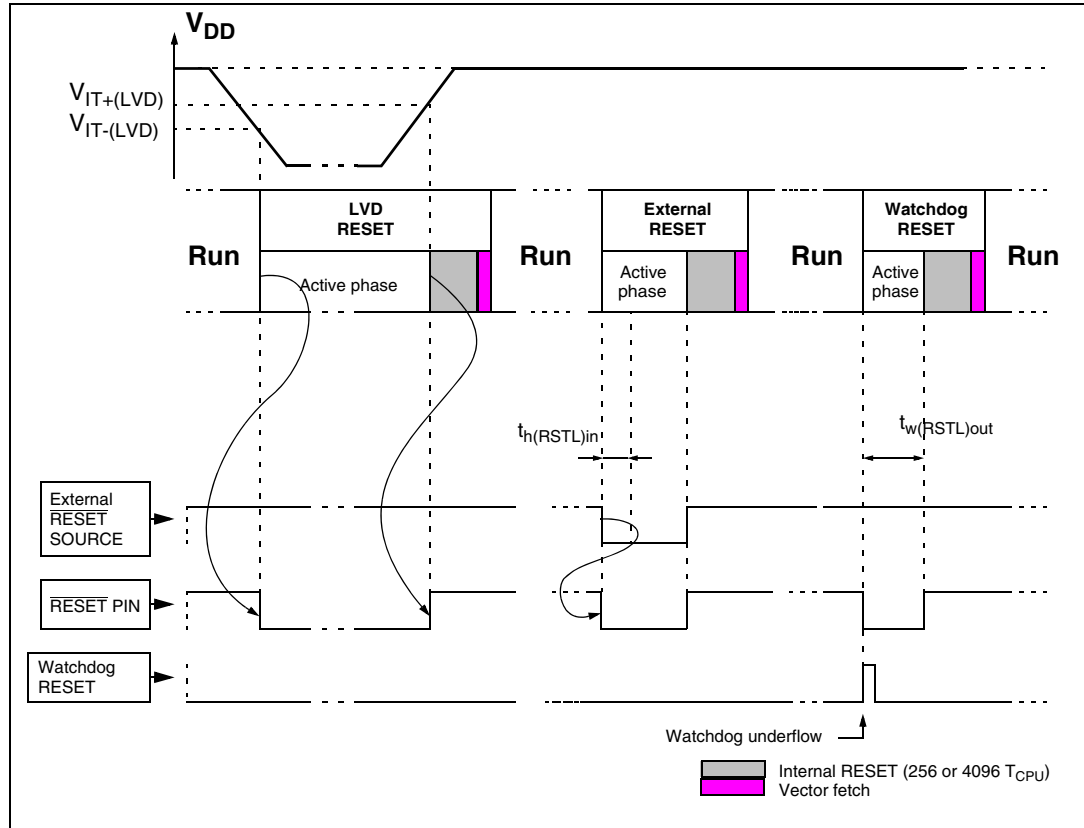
$V_{DD}$

$V_{IT+(LVD)}$

$V_{IT-(LVD)}$

Run

LVD RESET

Active phase

Run

External RESET

Active phase

Run

Watchdog RESET

Active phase

Run

$t_{h(RSTL)in}$

$t_{w(RSTL)out}$

External $\overline{RESET}$ SOURCE

$\overline{RESET}$ PIN

Watchdog RESET

Watchdog underflow

Internal RESET (256 or 4096 $T_{CPU}$)

Vector fetch